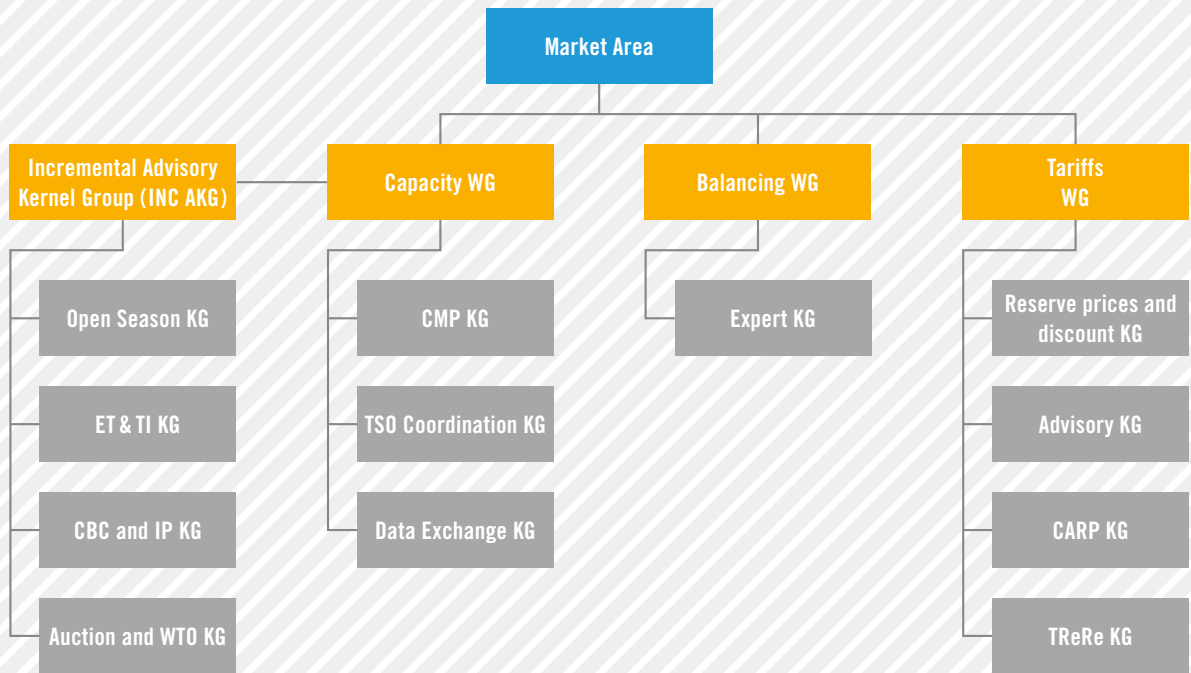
Market Area

Incremental Advisory Kernel Group (INC AKG)

Capacity WG

Balancing WG

Tariffs WG

Open Season KG

ET & TI KG

CBC and IP KG

Auction and WTO KG

CMP KG

TSO Coordination KG

Data Exchange KG

Expert KG

Reserve prices and discount KG

Advisory KG

CARP KG

TReRe KG